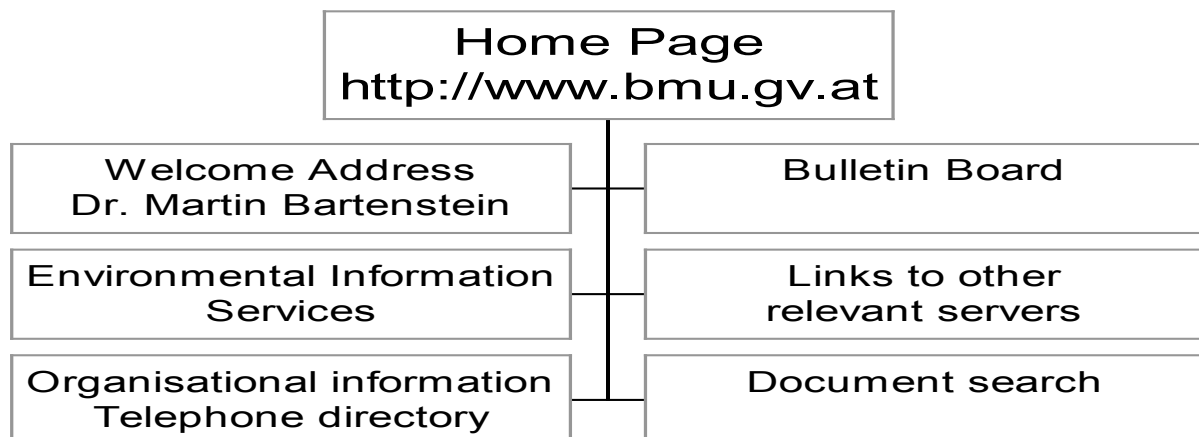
Home Page
http://www.bmu.gv.at

Welcome Address
Dr. Martin Bartenstein

Bulletin Board

Environmental Information Services

Links to other relevant servers

Organisational information
Telephone directory

Document search